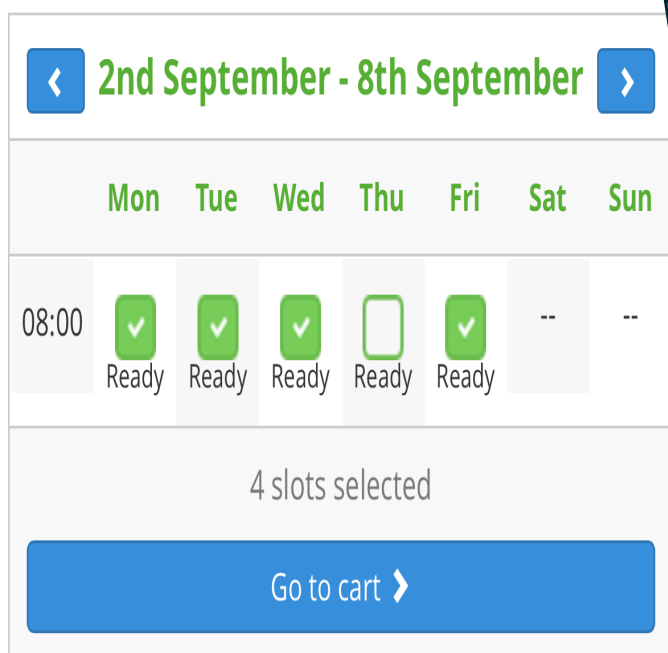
‹ 2nd September - 8th September ›

| | Mon | Tue | Wed | Thu | Fri | Sat | Sun |
|---|---|---|---|---|---|---|---|
| 08:00 | Ready | Ready | Ready | Ready | Ready | -- | -- |

4 slots selected

Go to cart ›